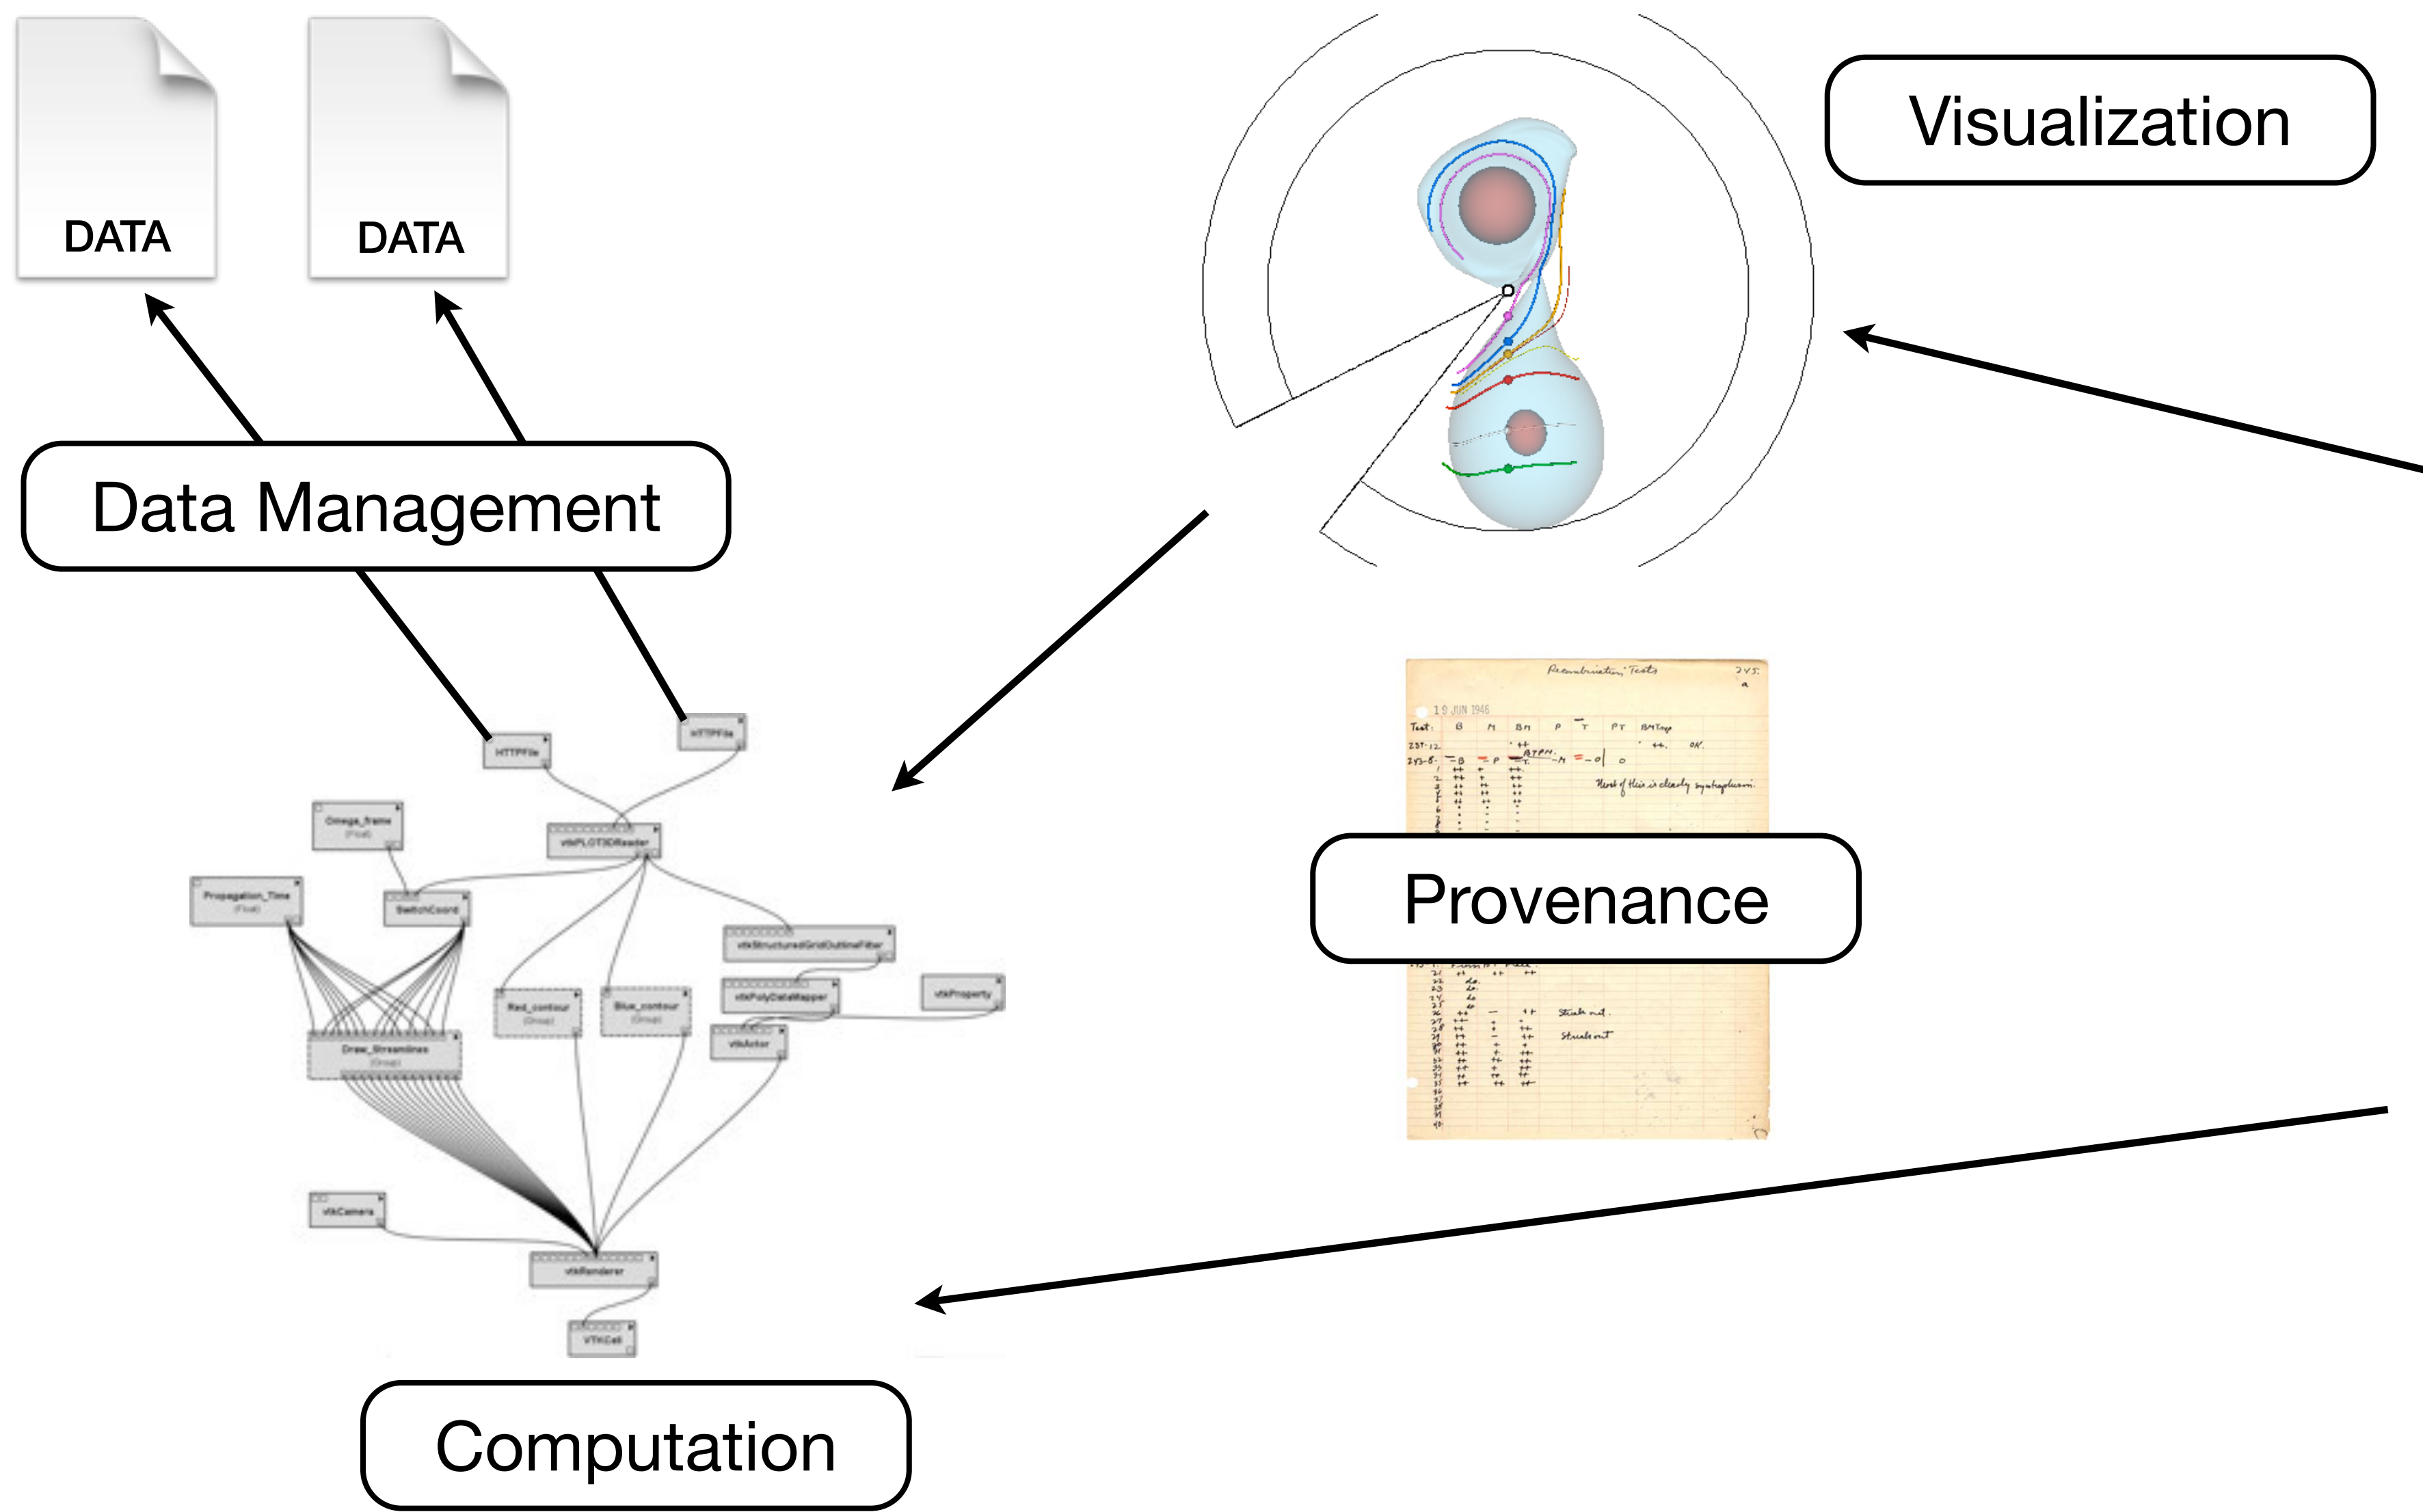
DATA

DATA

Visualization

Data Management

HTTPFile

HTTPFile

Omega_frame (Float)

vtkPLOT3DReader

Propagation_Time (Float)

SwitchCoord

vtkStructuredGridOutlineFilter

Red_contour (Group)

Blue_contour (Group)

vtkPolyDataMapper

vtkProperty

Draw_Streamlines (Group)

vtkActor

vtkCamera

vtkRenderer

VTKCell

Recombination Tests

19 JUN 1946

Provenance

Computation